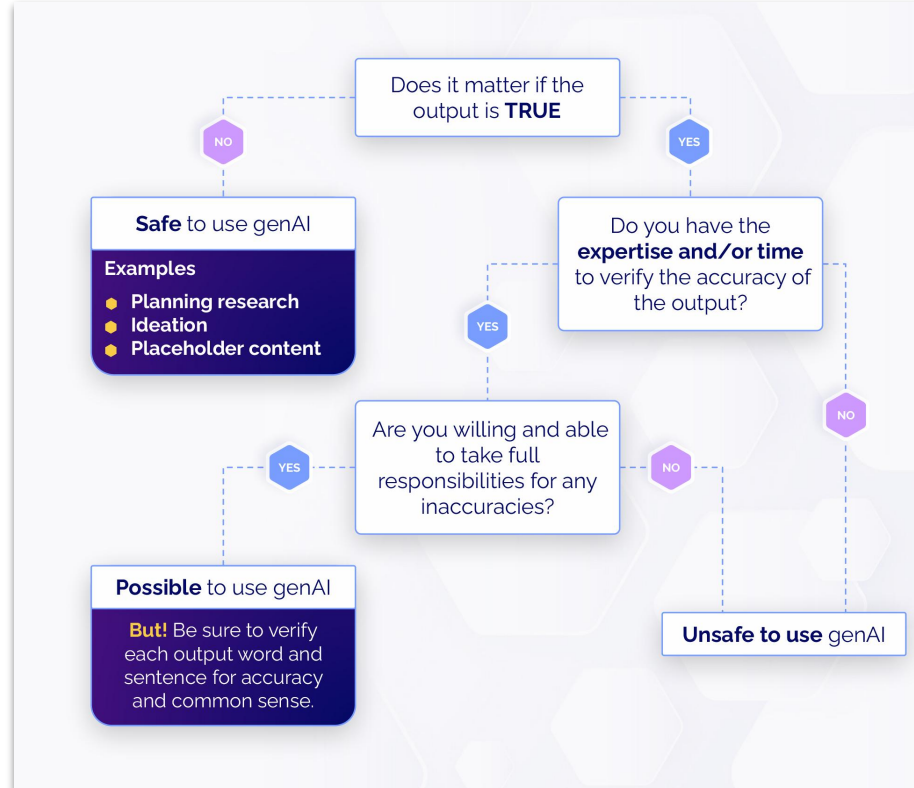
Does it matter if the output is **TRUE**

NO

YES

**Safe** to use genAI

Examples

- Planning research
- Ideation
- Placeholder content

Do you have the **expertise and/or time** to verify the accuracy of the output?

YES

NO

Are you willing and able to take full responsibilities for any inaccuracies?

YES

NO

**Possible** to use genAI

**But!** Be sure to verify each output word and sentence for accuracy and common sense.

**Unsafe to use** genAI